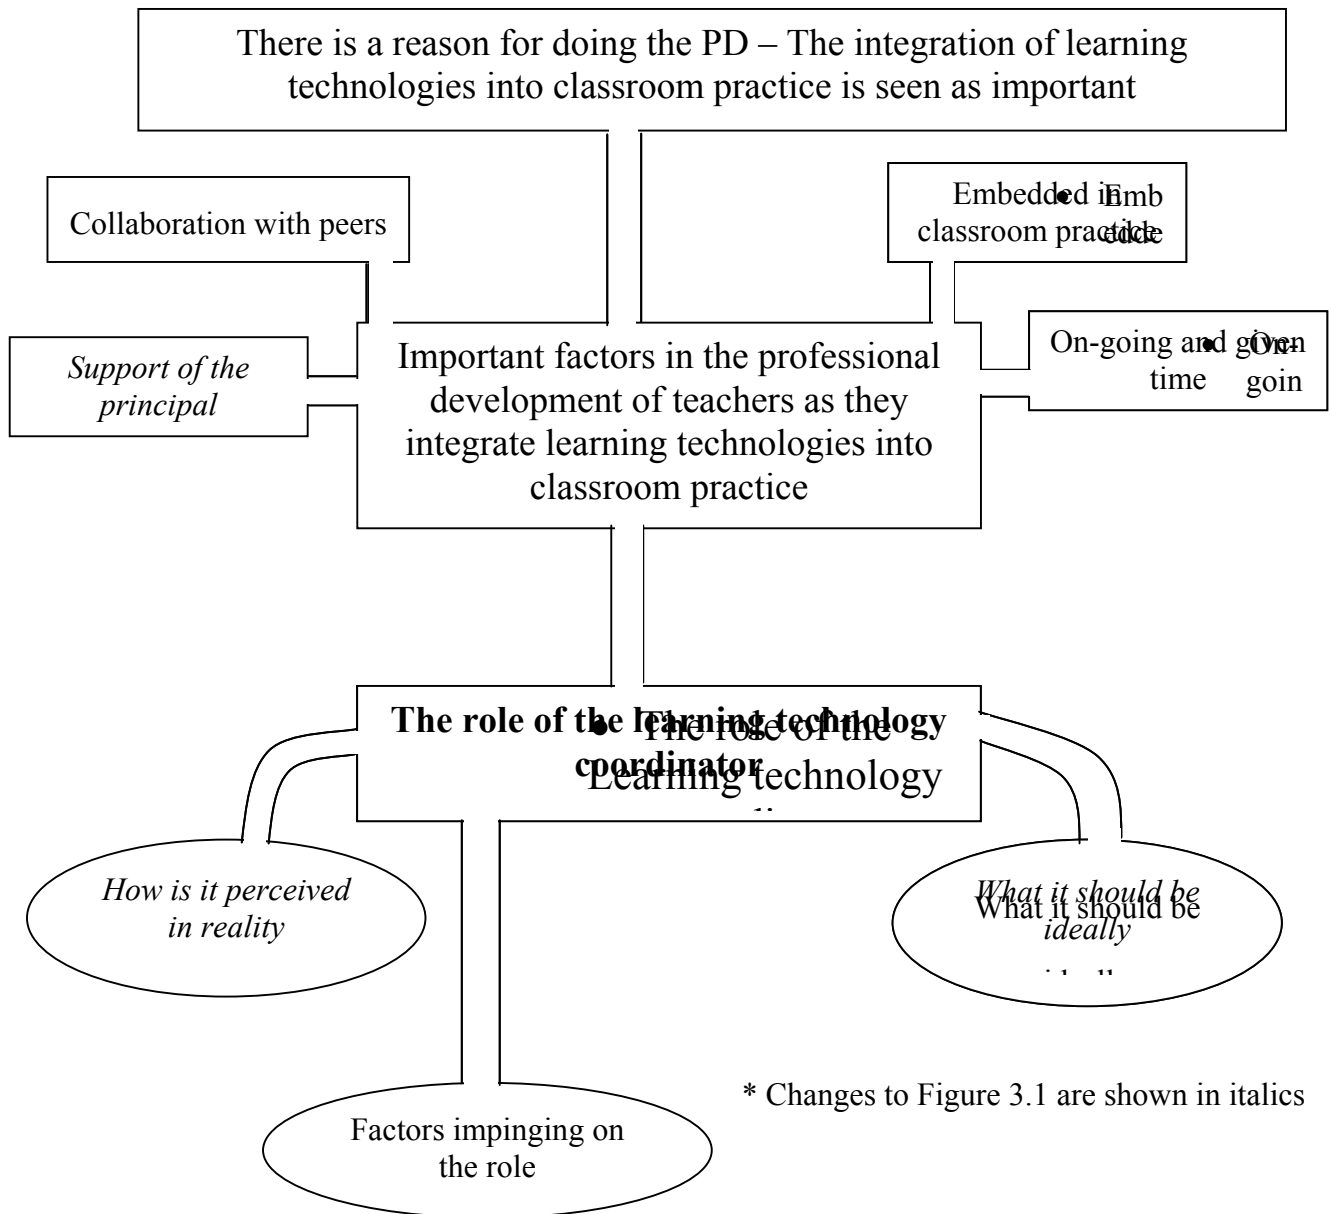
There is a reason for doing the PD – The integration of learning technologies into classroom practice is seen as important

Collaboration with peers

Embedded in classroom practice

Emb edde

*Support of the principal*

Important factors in the professional development of teachers as they integrate learning technologies into classroom practice

On-going and given time

On-goin

**The role of the learning technology coordinator**

The role of the Learning technology

*How is it perceived in reality*

*What it should be ideally*

What it should be

Factors impinging on the role

* Changes to Figure 3.1 are shown in italics